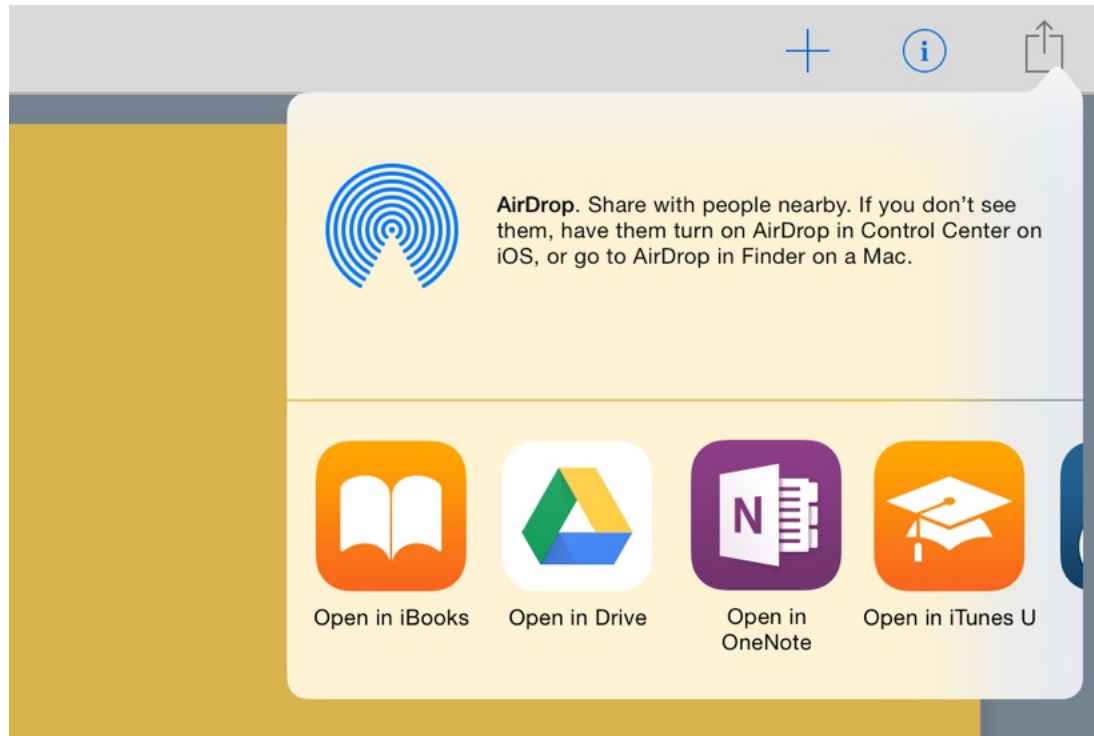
+ i

AirDrop. Share with people nearby. If you don’t see them, have them turn on AirDrop in Control Center on iOS, or go to AirDrop in Finder on a Mac.

N

Open in iBooks

Open in Drive

Open in OneNote

Open in iTunes U